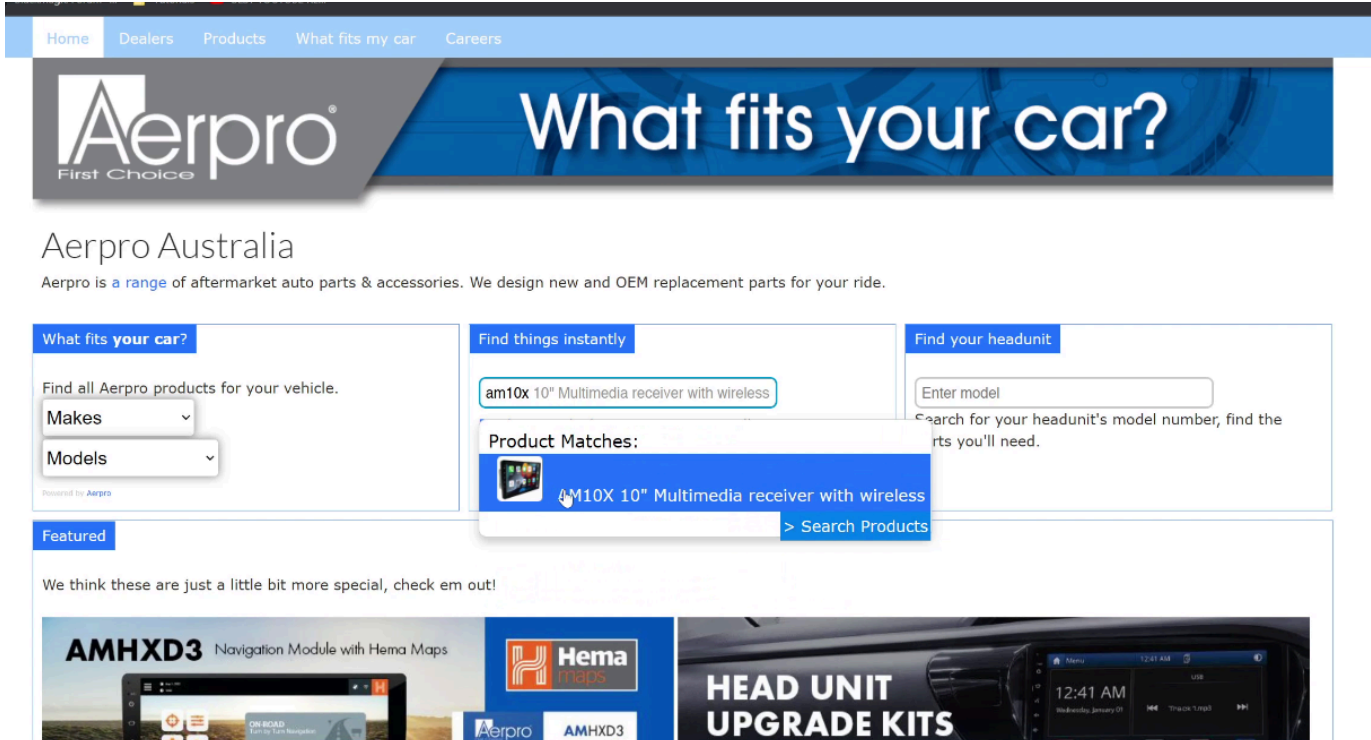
Home Dealers Products What fits my car Careers

Aerpro® First Choice

What fits your car?

Aerpro Australia

Aerpro is a range of aftermarket auto parts & accessories. We design new and OEM replacement parts for your ride.

What fits your car?

Find all Aerpro products for your vehicle.

Makes

Models

Powered by Aerpro

Find things instantly

am10x 10" Multimedia receiver with wireless

Product Matches:

AM10X 10" Multimedia receiver with wireless

> Search Products

Find your headunit

Enter model

Search for your headunit's model number, find the parts you'll need.

Featured

We think these are just a little bit more special, check em out!

AMHXD3 Navigation Module with Hema Maps

Hema maps

Aerpro AMHXD3

ON-ROAD Turn by Turn Navigation

HEAD UNIT UPGRADE KITS

Menu 12:41 AM

12:41 AM Wednesday, January 01

Track 1.mp3